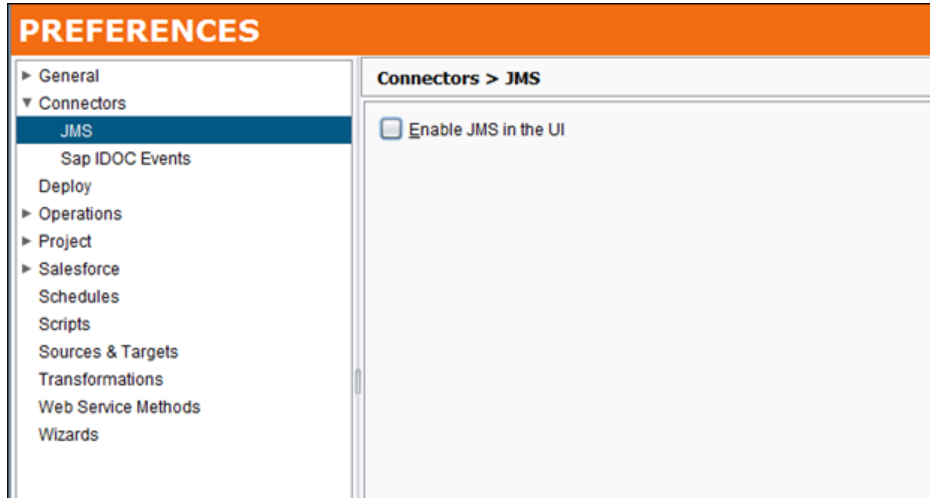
PREFERENCES

► General
▼ Connectors
JMS
Sap IDOC Events
Deploy
► Operations
► Project
► Salesforce
Schedules
Scripts
Sources & Targets
Transformations
Web Service Methods
Wizards

Connectors > JMS

Enable JMS in the UI